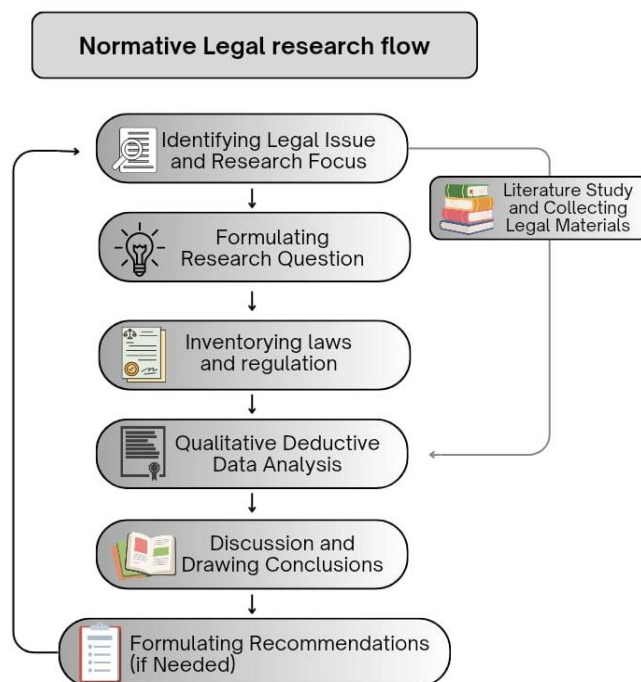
Normative Legal research flow

Identifying Legal Issue and Research Focus

Literature Study and Collecting Legal Materials

Formulating Research Question

Inventorying laws and regulation

Qualitative Deductive Data Analysis

Discussion and Drawing Conclusions

Formulating Recommendations (if Needed)